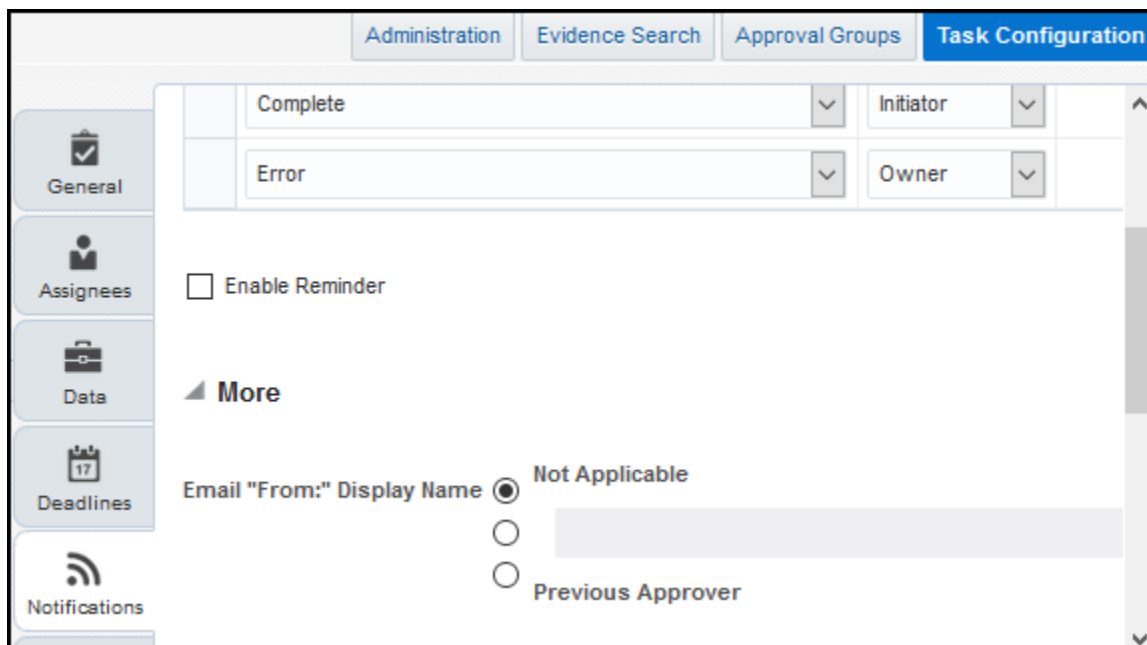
Administration Evidence Search Approval Groups Task Configuration

General

Assignees

Data

17
Deadlines

Notifications

| Complete | Initiator |
|---|---|
| Error | Owner |

Enable Reminder

More

Email "From:" Display Name

Not Applicable

Previous Approver